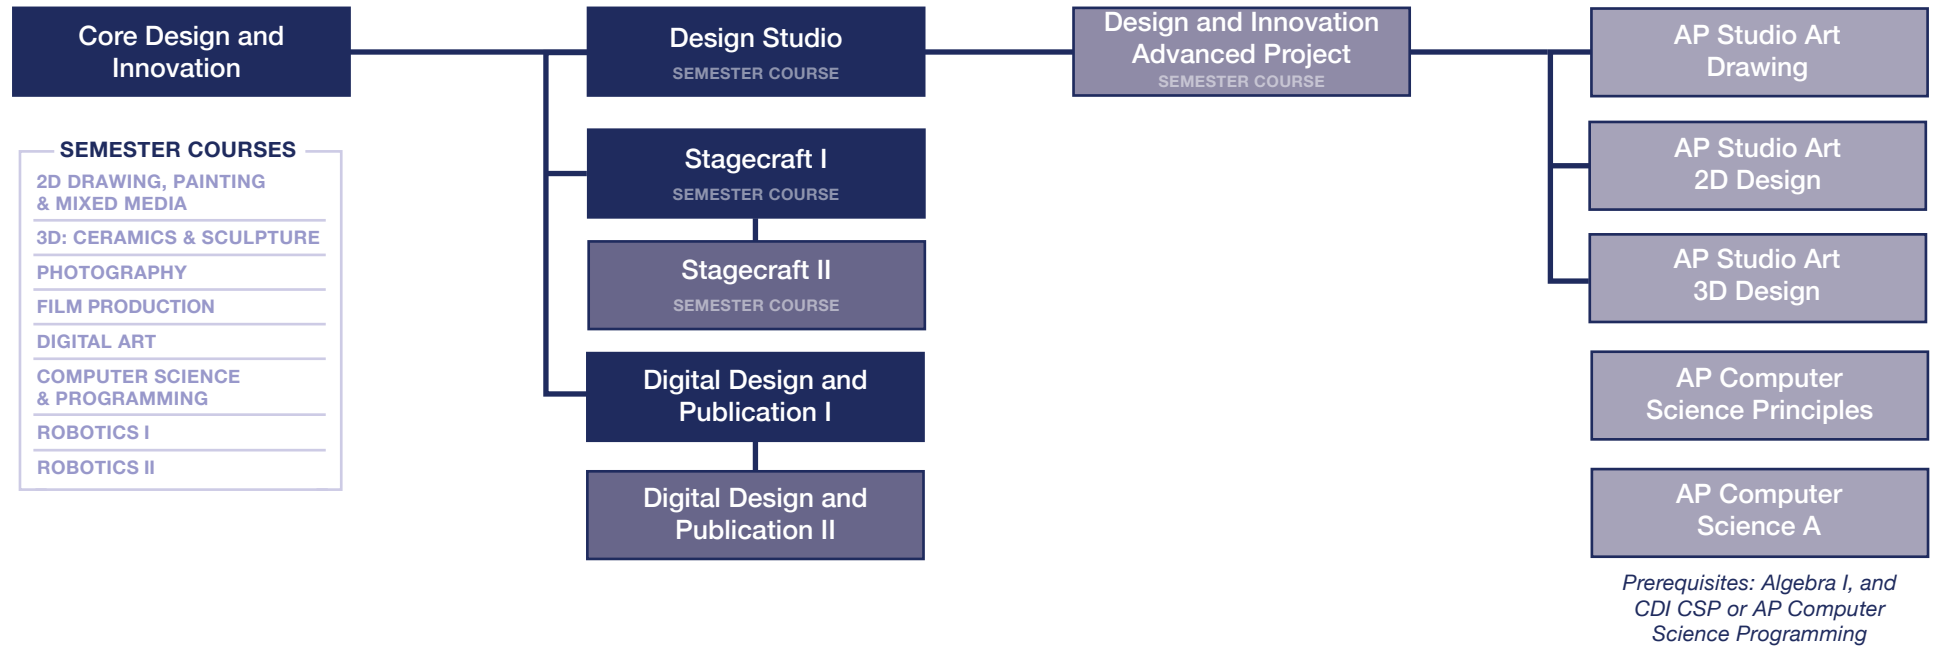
Core Design and Innovation

SEMESTER COURSES

2D DRAWING, PAINTING & MIXED MEDIA

3D: CERAMICS & SCULPTURE

PHOTOGRAPHY

FILM PRODUCTION

DIGITAL ART

COMPUTER SCIENCE & PROGRAMMING

ROBOTICS I

ROBOTICS II

Design Studio
SEMESTER COURSE

Stagecraft I
SEMESTER COURSE

Stagecraft II
SEMESTER COURSE

Digital Design and Publication I

Digital Design and Publication II

Design and Innovation Advanced Project
SEMESTER COURSE

AP Studio Art Drawing

AP Studio Art 2D Design

AP Studio Art 3D Design

AP Computer Science Principles

AP Computer Science A

Prerequisites: Algebra I, and CDI CSP or AP Computer Science Programming